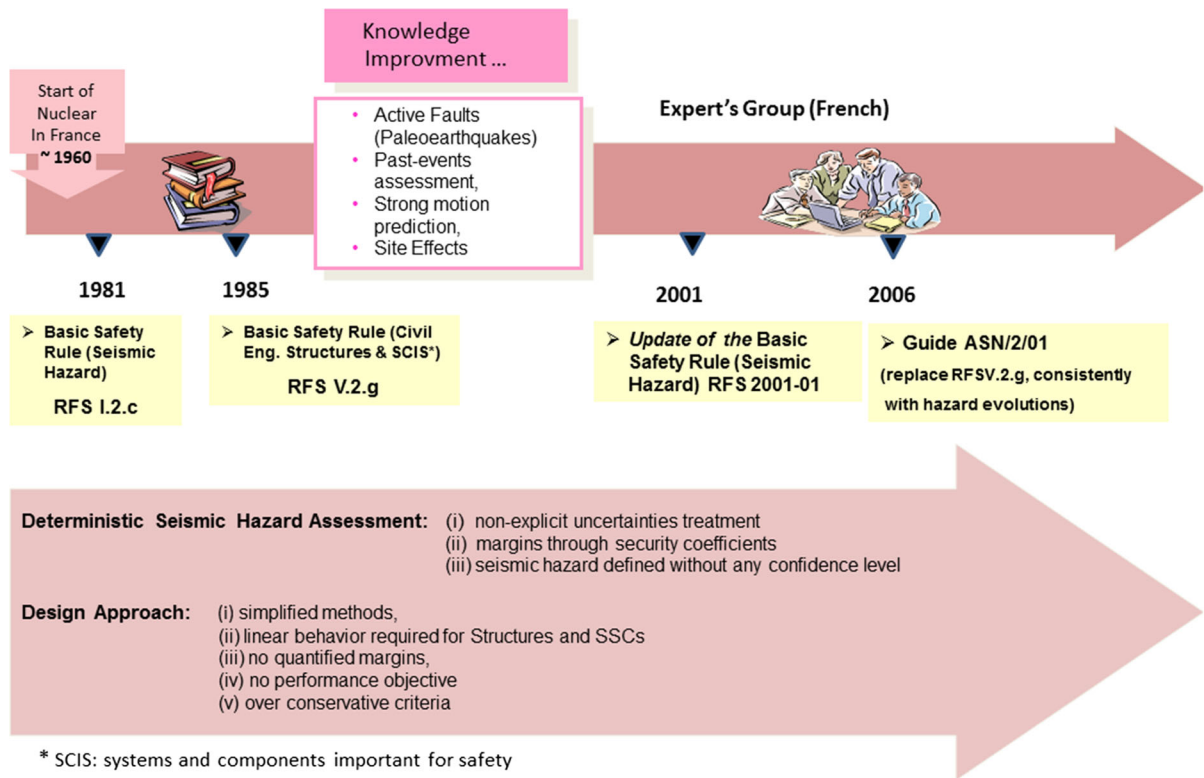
Start of Nuclear In France
~ 1960

Knowledge Improvment ...

• Active Faults (Paleoearthquakes)
• Past-events assessment,
• Strong motion prediction,
• Site Effects

Expert's Group (French)

1981

➢ Basic Safety Rule (Seismic Hazard)
RFS I.2.c

1985

➢ Basic Safety Rule (Civil Eng. Structures & SCIS*)
RFS V.2.g

2001

➢ *Update of the* Basic Safety Rule (Seismic Hazard) RFS 2001-01

2006

➢ Guide ASN/2/01
(replace RFSV.2.g, consistently with hazard evolutions)

Deterministic Seismic Hazard Assessment: (i) non-explicit uncertainties treatment
(ii) margins through security coefficients
(iii) seismic hazard defined without any confidence level

Design Approach: (i) simplified methods,
(ii) linear behavior required for Structures and SSCs
(iii) no quantified margins,
(iv) no performance objective
(v) over conservative criteria

* SCIS: systems and components important for safety